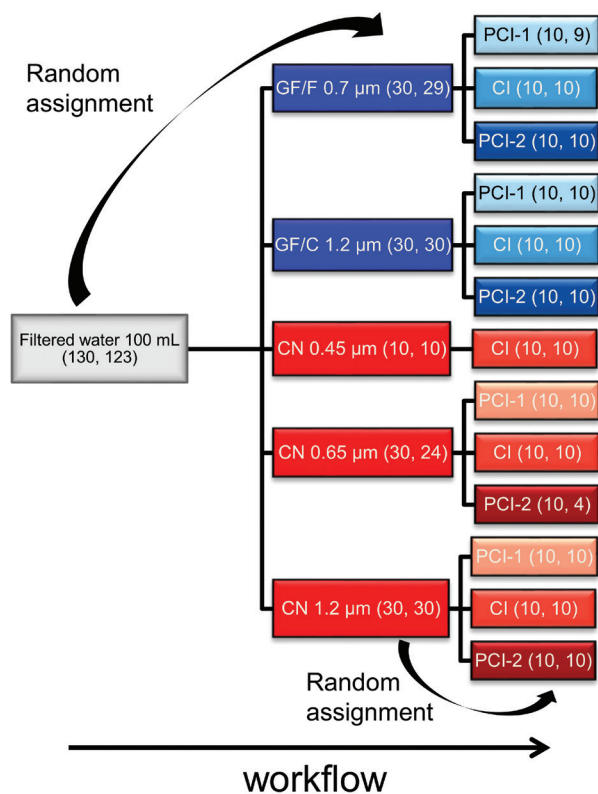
Random assignment

GF/F 0.7 µm (30, 29)

PCI-1 (10, 9)

CI (10, 10)

PCI-2 (10, 10)

GF/C 1.2 µm (30, 30)

PCI-1 (10, 10)

CI (10, 10)

PCI-2 (10, 10)

Filtered water 100 mL (130, 123)

CN 0.45 µm (10, 10)

CI (10, 10)

CN 0.65 µm (30, 24)

PCI-1 (10, 10)

CI (10, 10)

PCI-2 (10, 4)

CN 1.2 µm (30, 30)

PCI-1 (10, 10)

CI (10, 10)

PCI-2 (10, 10)

Random assignment

workflow